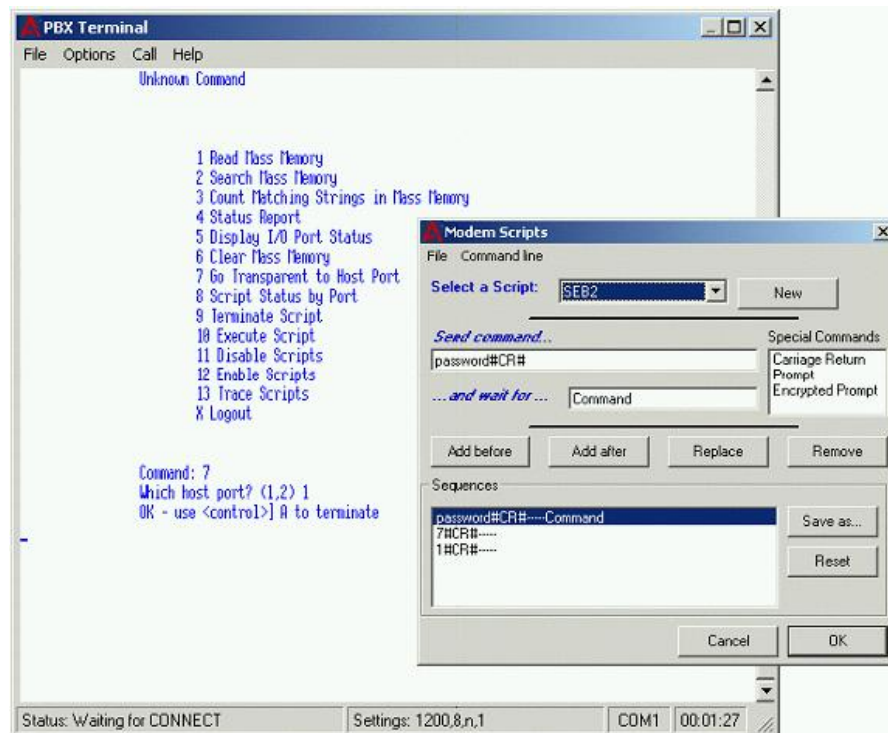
PBX Terminal

File Options Call Help

Unknown Command

1 Read Mass Memory
2 Search Mass Memory
3 Count Matching Strings in Mass Memory
4 Status Report
5 Display I/O Port Status
6 Clear Mass Memory
7 Go Transparent to Host Port
8 Script Status by Port
9 Terminate Script
10 Execute Script
11 Disable Scripts
12 Enable Scripts
13 Trace Scripts
X Logout

Command: 7
Which host port? (1,2) 1
OK - use <control>] A to terminate

Modem Scripts

File Command line

Select a Script: SEB2 New

Send command... Special Commands

password#CR#

Carriage Return
Prompt
Encrypted Prompt

...and wait for ... Command

Add before Add after Replace Remove

Sequences

password#CR#----Command
7#CR#----
1#CR#----

Save as...

Reset

Cancel OK

Status: Waiting for CONNECT Settings: 1200,8,n,1 COM1 00:01:27